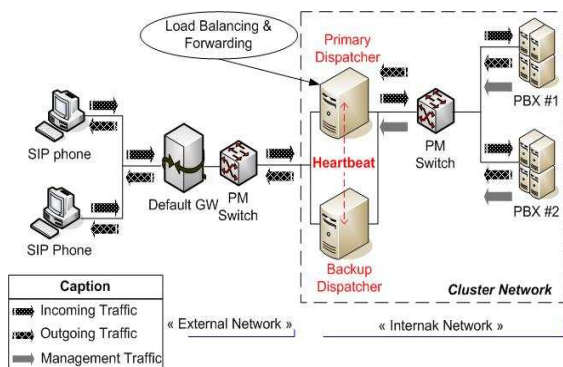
Load Balancing & Forwarding

Primary Dispatcher

SIP phone

SIP Phone

Default GW

PM Switch

Heartbeat

Backup Dispatcher

PM Switch

PBX #1

PBX #2

Cluster Network

Caption

Incoming Traffic

Outgoing Traffic

Management Traffic

« External Network »

« Internak Network »